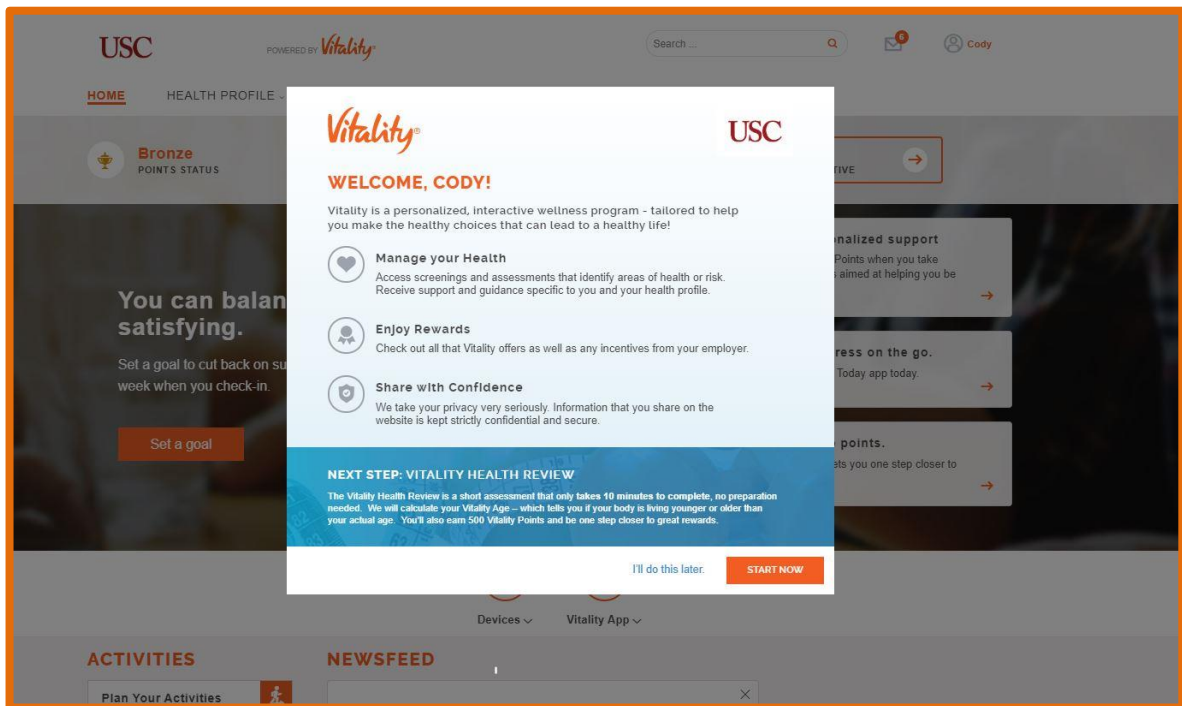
USC POWERED BY Vitality

Search ...

6

Cody

HOME HEALTH PROFILE

Bronze
POINTS STATUS

TIVE

You can balan
satisfying.

Set a goal to cut back on su
week when you check-in.

Set a goal

nalized support
Points when you take
aimed at helping you be

ress on the go.
Today app today.

points.
ets you one step closer to

Vitality®

USC

WELCOME, CODY!

Vitality is a personalized, interactive wellness program - tailored to help you make the healthy choices that can lead to a healthy life!

Manage your Health
Access screenings and assessments that identify areas of health or risk. Receive support and guidance specific to you and your health profile.

Enjoy Rewards
Check out all that Vitality offers as well as any incentives from your employer.

Share with Confidence
We take your privacy very seriously. Information that you share on the website is kept strictly confidential and secure.

NEXT STEP: VITALITY HEALTH REVIEW
The Vitality Health Review is a short assessment that only takes 10 minutes to complete, no preparation needed. We will calculate your Vitality Age – which tells you if your body is living younger or older than your actual age. You'll also earn 500 Vitality Points and be one step closer to great rewards.

I'll do this later.

START NOW

Devices

Vitality App

ACTIVITIES

Plan Your Activities

NEWSFEED